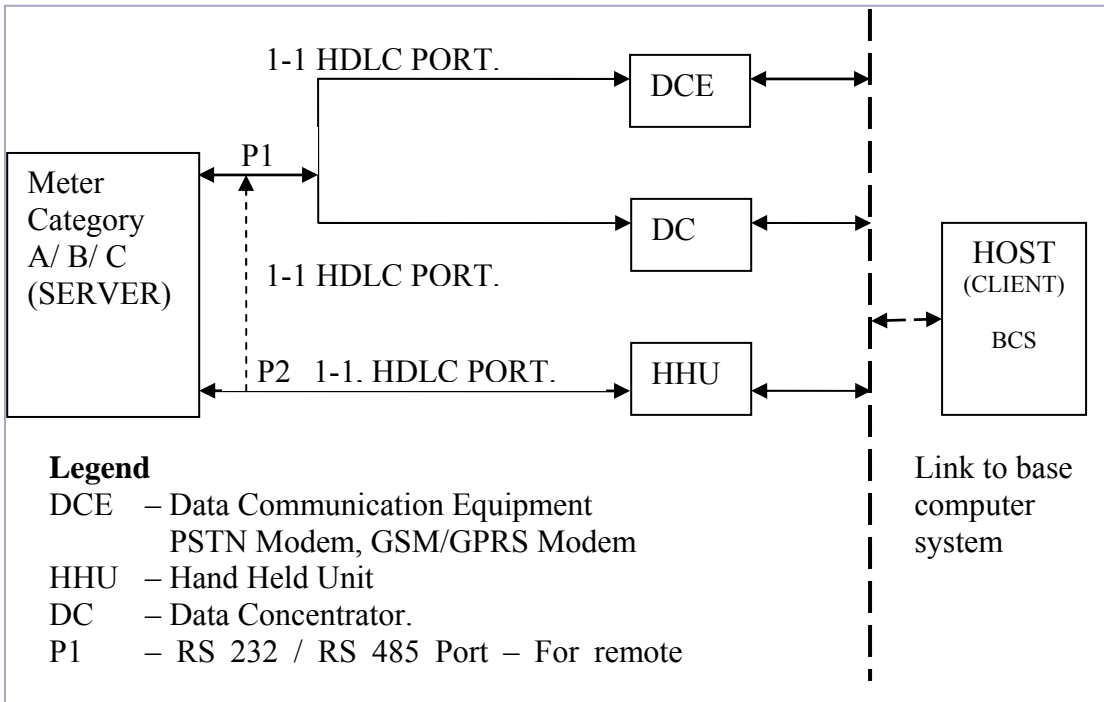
1-1 HDLC PORT.

DCE

P1

Meter Category A/ B/ C (SERVER)

DC

1-1 HDLC PORT.

HOST (CLIENT)

BCS

P2 1-1. HDLC PORT.

HHU

Legend
DCE – Data Communication Equipment
PSTN Modem, GSM/GPRS Modem
HHU – Hand Held Unit
DC – Data Concentrator.
P1 – RS 232 / RS 485 Port – For remote

Link to base computer system